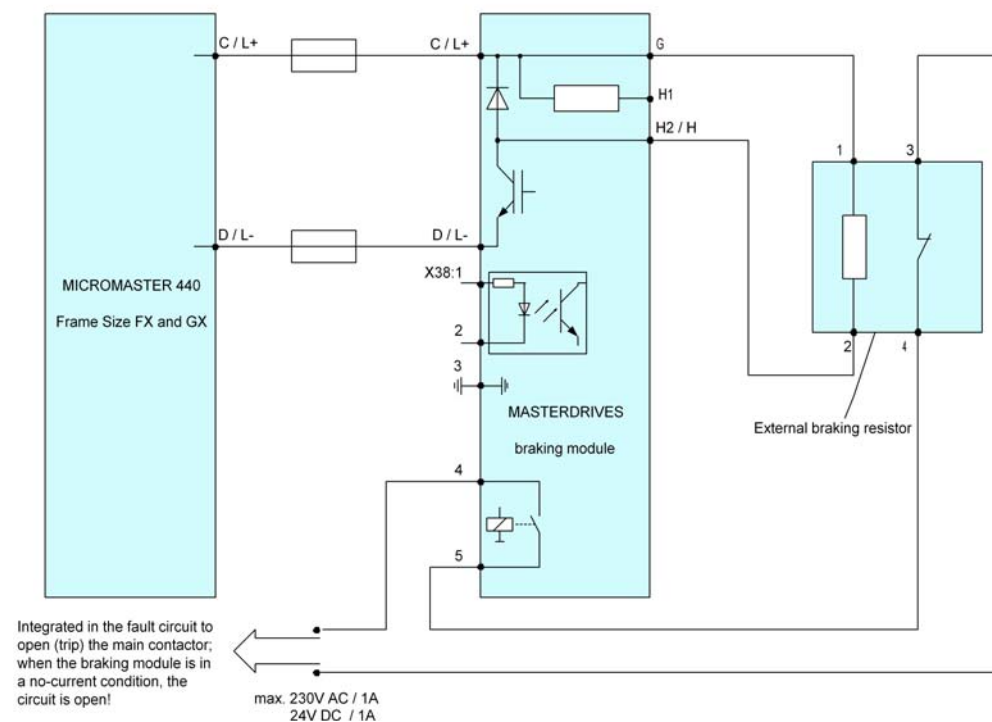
C / L+

C / L+

G

H1

H2 / H

1

3

D / L-

D / L-

X38:1

MICROMASTER 440

Frame Size FX and GX

2

2

4

3

MASTERDRIVES

braking module

External braking resistor

4

5

Integrated in the fault circuit to open (trip) the main contactor; when the braking module is in a no-current condition, the circuit is open!

max. 230V AC / 1A
24V DC / 1A